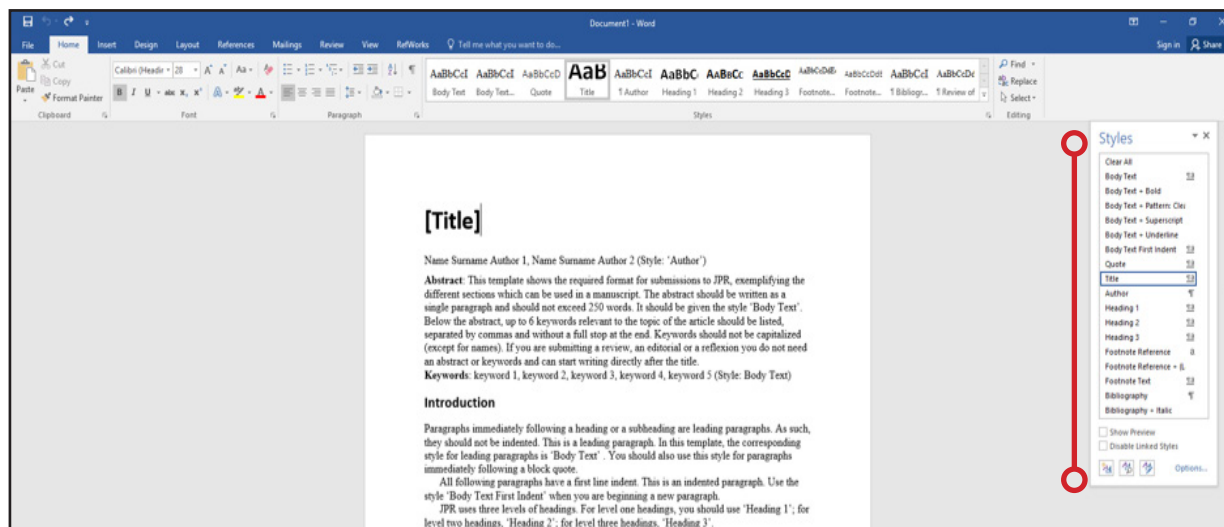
Document1 - Word

File Home Insert Design Layout References Mailings Review View RefWorks Tell me what you want to do...

Sign in Share

Cut
Copy
Paste
Format Painter
Clipboard

Calibri (Headir 28
Font

Paragraph

AaBbCcI AaBbCcI AaBbCcD AaB AaBbCcI AaBbC AaBbCc AaBbCcD AaBbCcDdE AaBbCcDdE AaBbCcI AaBbCcDc
Body Text Body Text... Quote Title ¶ Author Heading 1 Heading 2 Heading 3 Footnote... Footnote... ¶ Bibliogr... ¶ Review of
Styles

Find
Replace
Select
Editing

[Title]

Name Surname Author 1, Name Surname Author 2 (Style: 'Author')

**Abstract**: This template shows the required format for submissions to JPR, exemplifying the different sections which can be used in a manuscript. The abstract should be written as a single paragraph and should not exceed 250 words. It should be given the style 'Body Text'. Below the abstract, up to 6 keywords relevant to the topic of the article should be listed, separated by commas and without a full stop at the end. Keywords should not be capitalized (except for names). If you are submitting a review, an editorial or a reflexion you do not need an abstract or keywords and can start writing directly after the title.
**Keywords**: keyword 1, keyword 2, keyword 3, keyword 4, keyword 5 (Style: Body Text)

Introduction

Paragraphs immediately following a heading or a subheading are leading paragraphs. As such, they should not be indented. This is a leading paragraph. In this template, the corresponding style for leading paragraphs is 'Body Text' . You should also use this style for paragraphs immediately following a block quote.

All following paragraphs have a first line indent. This is an indented paragraph. Use the style 'Body Text First Indent' when you are beginning a new paragraph.

JPR uses three levels of headings. For level one headings, you should use 'Heading 1'; for level two headings, 'Heading 2'; for level three headings, 'Heading 3'.

Styles
Clear All
Body Text
Body Text + Bold
Body Text + Pattern: Cle
Body Text + Superscript
Body Text + Underline
Body Text First Indent
Quote
Title
Author
Heading 1
Heading 2
Heading 3
Footnote Reference
Footnote Reference + (L
Footnote Text
Bibliography
Bibliography + Italic
Show Preview
Disable Linked Styles
Options...